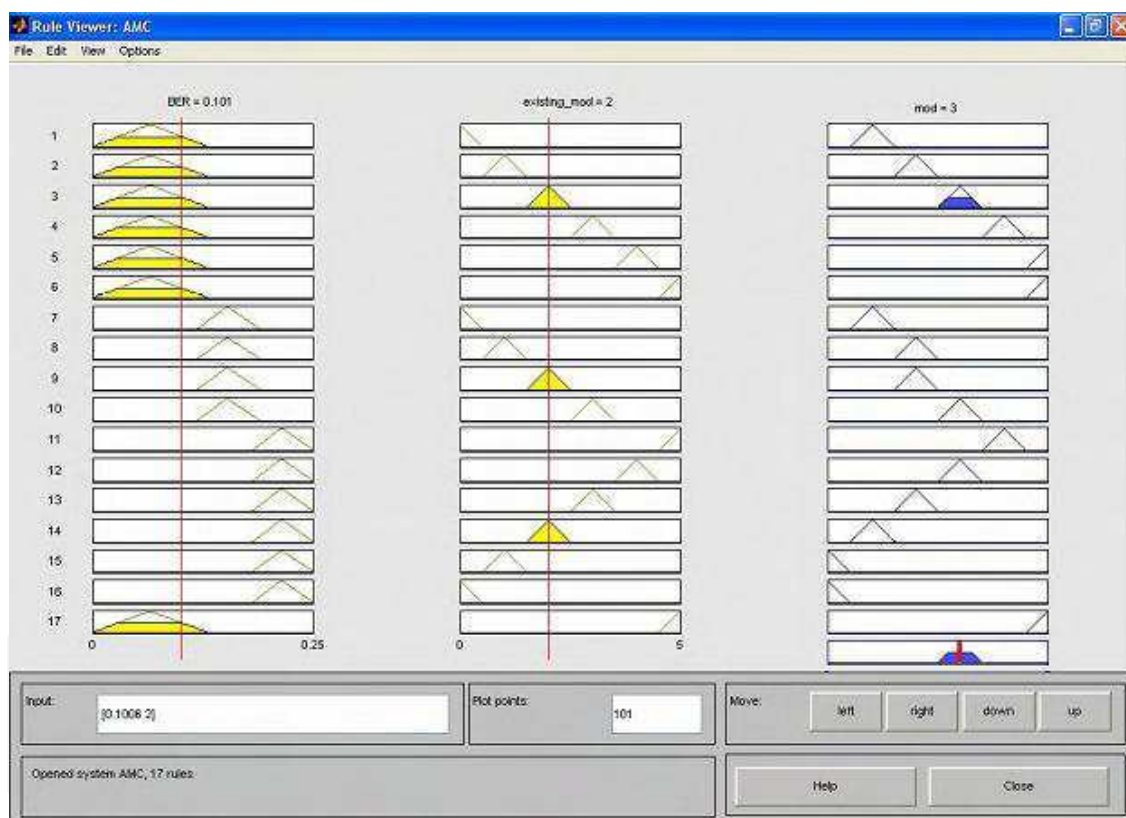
Rule Viewer: AMC

File Edit View Options

BER = 0.101

existing_mod = 2

mod = 3

1
2
3
4
5
6
7
8
9
10
11
12
13
14
15
16
17

0
0.25
0
5

Input:
[0.1008 2]

Plot points:
101

Move:
left
right
down
up

Opened system AMC, 17 rules

Help
Close